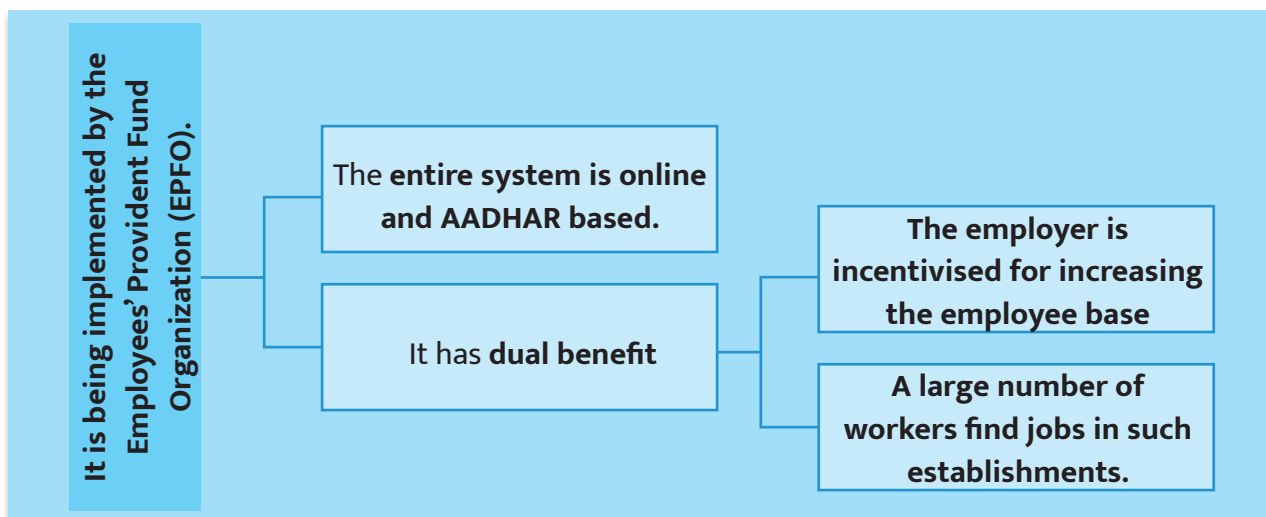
It is being implemented by the Employees' Provident Fund Organization (EPFO).

The entire system is online and AADHAR based.

It has dual benefit

The employer is incentivised for increasing the employee base

A large number of workers find jobs in such establishments.